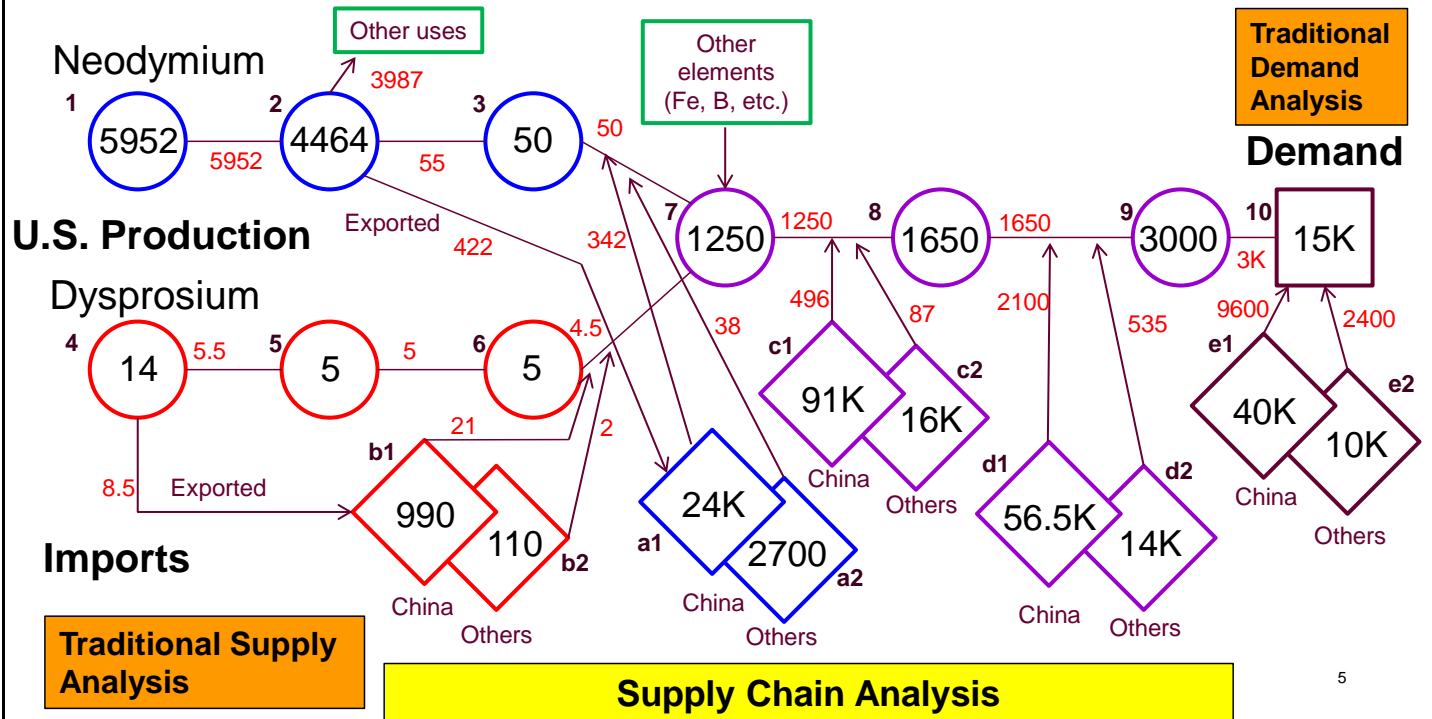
Other uses

Other elements (Fe, B, etc.)

Traditional Demand Analysis

Neodymium

3987

1
5952

5952

2
4464

55

3
50

50

Demand

Exported

422

342

7
1250

1250

8
1650

1650

9
3000

10
15K

3K

U.S. Production

38

496

87

2100

535

9600

2400

Dysprosium

4
14

5.5

5
5

5

6
5

4.5

c1
91K

c2
16K

e1
40K

e2
10K

21

China

Others

China

2

b1
990

d1
56.5K

d2
14K

8.5

Exported

110
b2

a1
24K

2700
a2

China

Others

Imports

China

Others

China

Others

Traditional Supply Analysis

Supply Chain Analysis

5